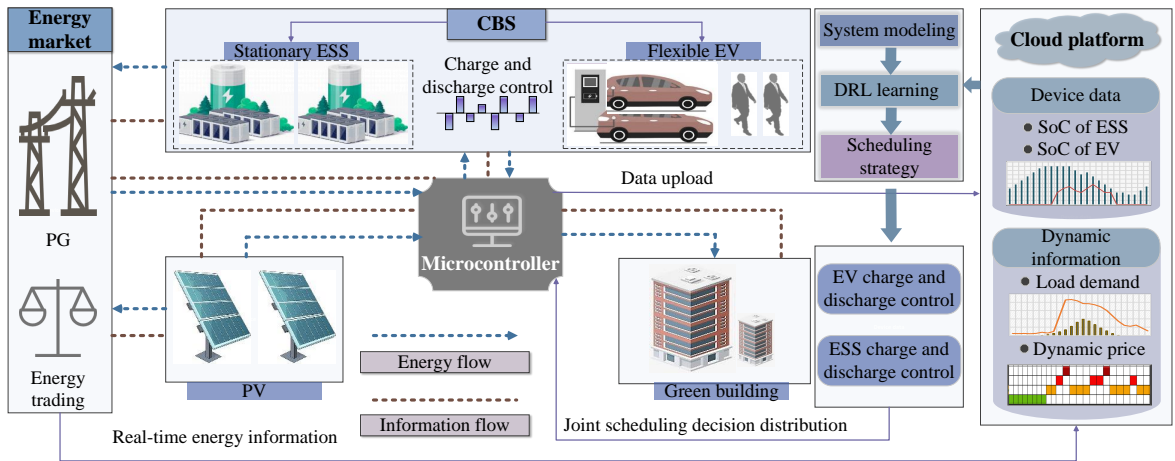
Energy market

PG

Energy trading

CBS

Stationary ESS

Charge and discharge control

Flexible EV

System modeling

DRL learning

Scheduling strategy

Cloud platform

Device data

● SoC of ESS

● SoC of EV

Data upload

Microcontroller

Dynamic information

● Load demand

● Dynamic price

EV charge and discharge control

ESS charge and discharge control

PV

Energy flow

Information flow

Green building

Real-time energy information

Joint scheduling decision distribution